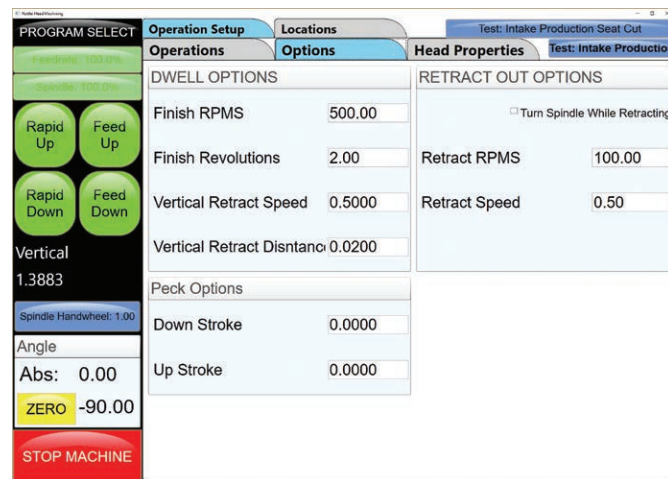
PROGRAM SELECT
Feedrate: 100.0%
Spindle: 100.0%
Rapid Up
Feed Up
Rapid Down
Feed Down
Vertical
1.3883
Spindle Handwheel: 1.00
Angle
Abs: 0.00
ZERO -90.00
STOP MACHINE

Operation Setup
Locations
Test: Intake Production Seat Cut
Operations
Options
Head Properties
Test: Intake Productio

DWELL OPTIONS
Finish RPMS 500.00
Finish Revolutions 2.00
Vertical Retract Speed 0.5000
Vertical Retract Disntanc 0.0200

Peck Options
Down Stroke 0.0000
Up Stroke 0.0000

RETRACT OUT OPTIONS
Turn Spindle While Retracting
Retract RPMS 100.00
Retract Speed 0.50